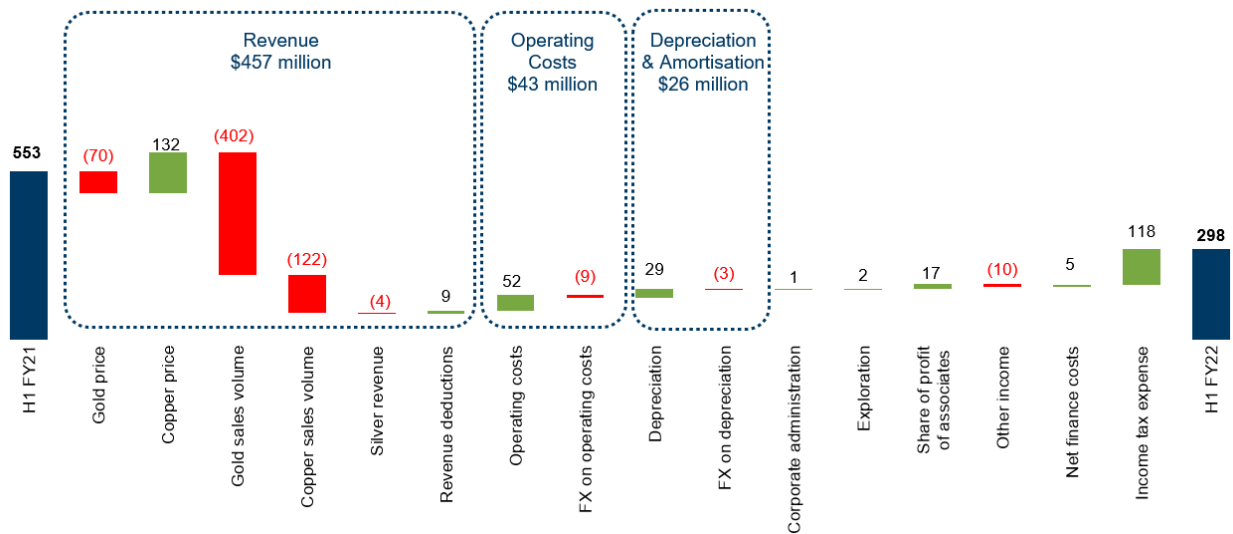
Revenue
$457 million

Operating Costs
$43 million

Depreciation & Amortisation
$26 million

553
(70)
132
(402)
(122)
(4)
9
52
(9)
29
(3)
1
2
17
(10)
5
118
298

H1 FY21
Gold price
Copper price
Gold sales volume
Copper sales volume
Silver revenue
Revenue deductions
Operating costs
FX on operating costs
Depreciation
FX on depreciation
Corporate administration
Exploration
Share of profit of associates
Other income
Net finance costs
Income tax expense
H1 FY22